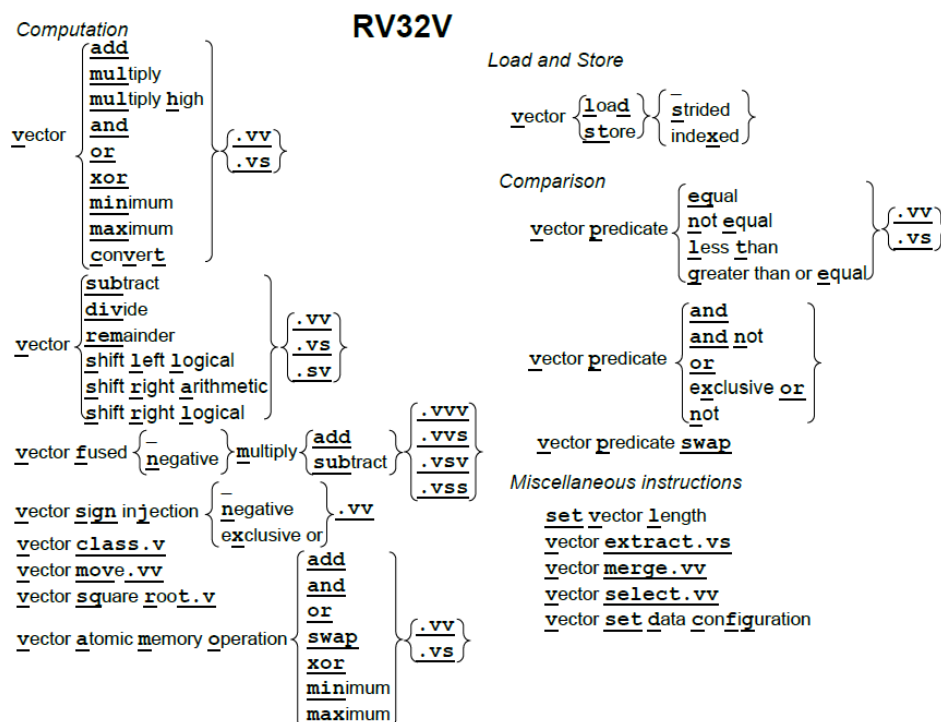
RV32V

Computation

vector {add, multiply, multiply high, and, or, xor, minimum, maximum, convert} {.vv, .vs}

vector {subtract, divide, remainder, shift left logical, shift right arithmetic, shift right logical} {.vv, .vs, .sv}

vector fused {_, negative} multiply {add, subtract} {.vvv, .vvs, .vsv, .vss}

vector sign injection {_, negative, exclusive or} .vv

vector class.v

vector move.vv

vector square root.v

vector atomic memory operation {add, and, or, swap, xor, minimum, maximum} {.vv, .vs}

Load and Store

vector {load, store} {_, strided, indexed}

Comparison

vector predicate {equal, not equal, less than, greater than or equal} {.vv, .vs}

vector predicate {and, and not, or, exclusive or, not}

vector predicate swap

Miscellaneous instructions

set vector length

vector extract.vs

vector merge.vv

vector select.vv

vector set data configuration